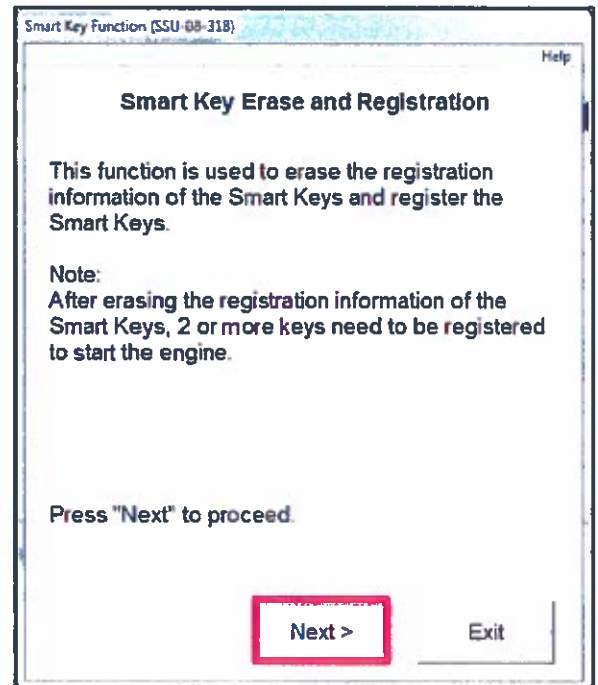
Smart Key Function (SSU-08-318)

Help

Smart Key Erase and Registration

This function is used to erase the registration information of the Smart Keys and register the Smart Keys.

Note:
After erasing the registration information of the Smart Keys, 2 or more keys need to be registered to start the engine.

Press "Next" to proceed.

Next >

Exit